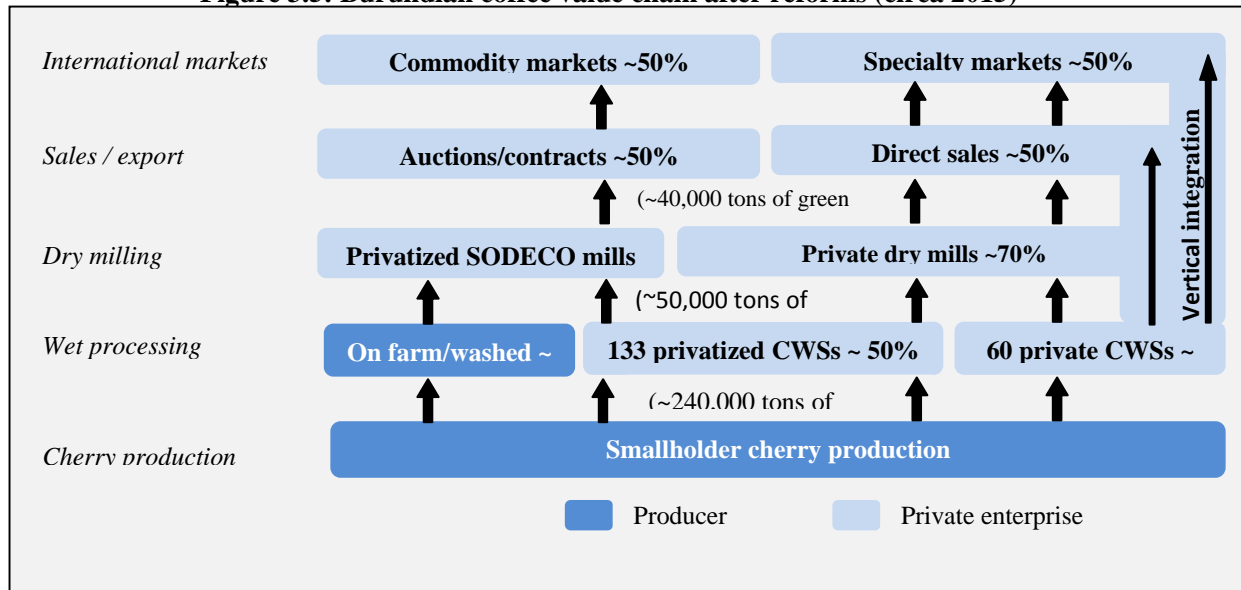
Figure 3.5: Burundian coffee value chain after reforms (circa 2015)

International markets

Commodity markets ~50%

Specialty markets ~50%

Sales / export

Auctions/contracts ~50%

Direct sales ~50%

(~40,000 tons of green

Dry milling

Privatized SODECO mills

Private dry mills ~70%

(~50,000 tons of

Wet processing

On farm/washed ~

133 privatized CWSs ~ 50%

60 private CWSs ~

(~240,000 tons of

Cherry production

Smallholder cherry production

Vertical integration

Producer

Private enterprise